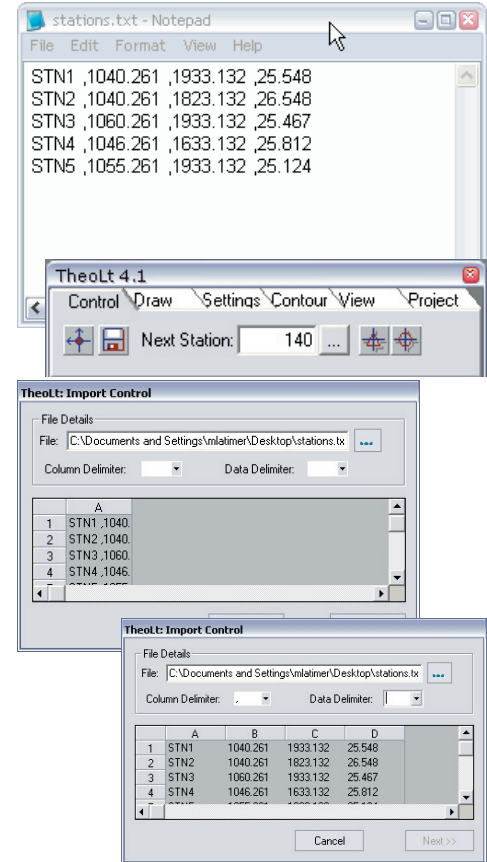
stations.txt - Notepad
File Edit Format View Help
STN1 ,1040.261 ,1933.132 ,25.548
STN2 ,1040.261 ,1823.132 ,26.548
STN3 ,1060.261 ,1933.132 ,25.467
STN4 ,1046.261 ,1633.132 ,25.812
STN5 ,1055.261 ,1933.132 ,25.124

TheoLt 4.1
Control Draw Settings Contour View Project
Next Station: 140 ...

TheoLt: Import Control
File Details
File: C:\Documents and Settings\mlatimer\Desktop\stations.tx ...
Column Delimiter: Data Delimiter:

| | A |
|---|---|
| 1 | STN1 ,1040. |
| 2 | STN2 ,1040. |
| 3 | STN3 ,1060. |
| 4 | STN4 ,1046. |
| 5 | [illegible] |

TheoLt: Import Control
File Details
File: C:\Documents and Settings\mlatimer\Desktop\stations.tx ...
Column Delimiter: , Data Delimiter:

| | A | B | C | D |
|---|---|---|---|---|
| 1 | STN1 | 1040.261 | 1933.132 | 25.548 |
| 2 | STN2 | 1040.261 | 1823.132 | 26.548 |
| 3 | STN3 | 1060.261 | 1933.132 | 25.467 |
| 4 | STN4 | 1046.261 | 1633.132 | 25.812 |
| 5 | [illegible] | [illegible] | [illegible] | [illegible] |

Cancel Next >>